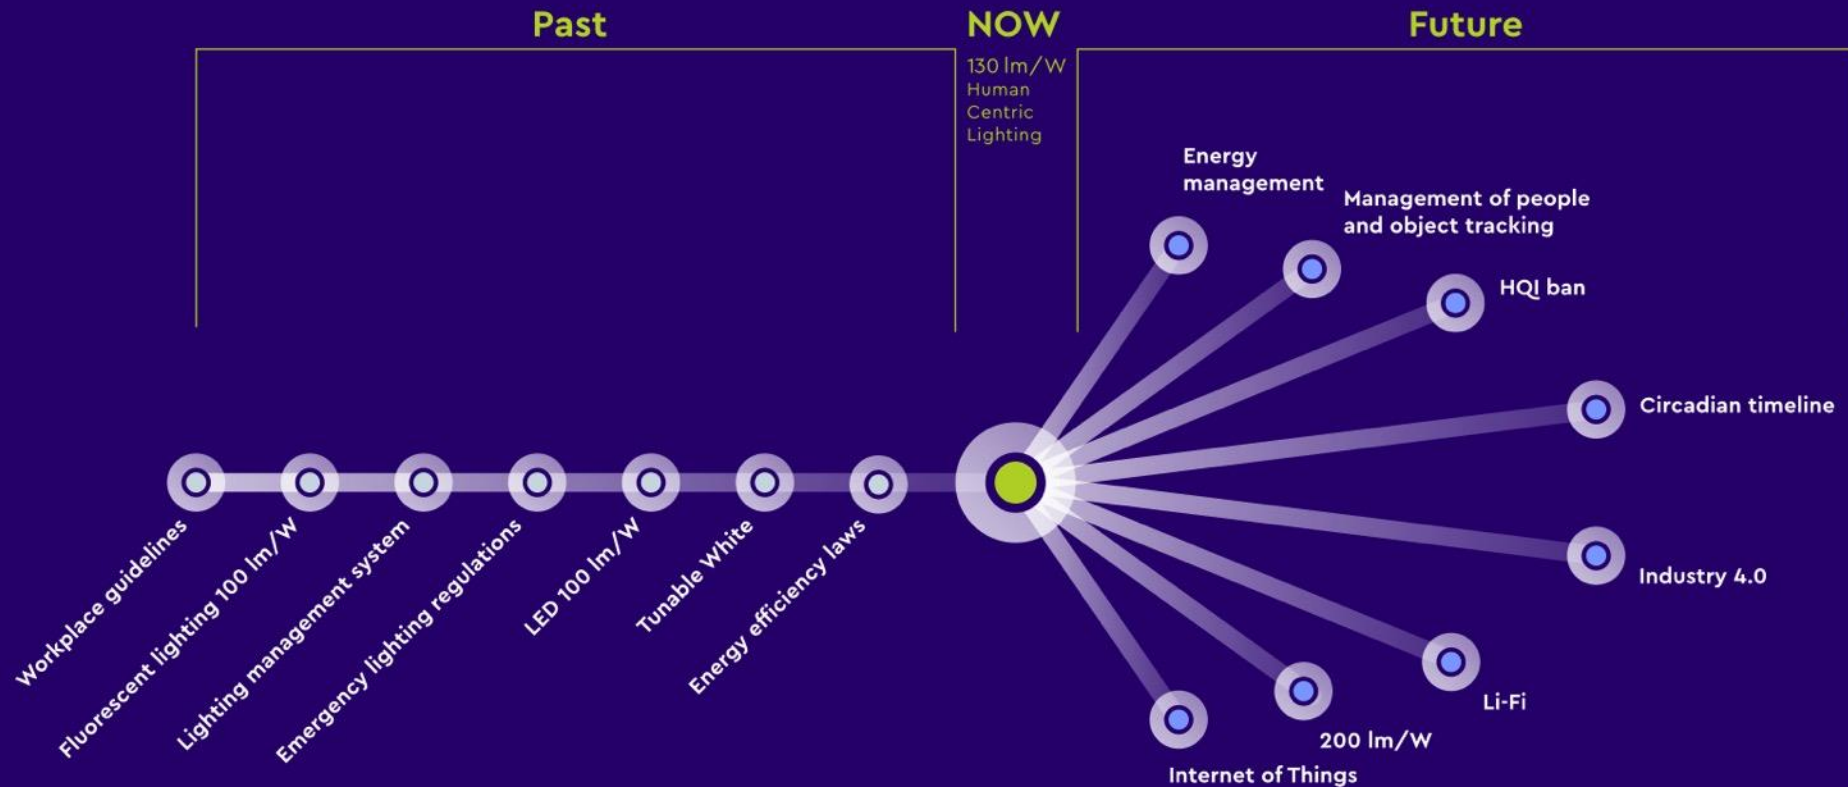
Past

NOW

Future

130 lm/W
Human
Centric
Lighting

Workplace guidelines

Fluorescent lighting 100 lm/W

Lighting management system

Emergency lighting regulations

LED 100 lm/W

Tunable White

Energy efficiency laws

Energy management

Management of people and object tracking

HQI ban

Circadian timeline

Industry 4.0

Li-Fi

200 lm/W

Internet of Things